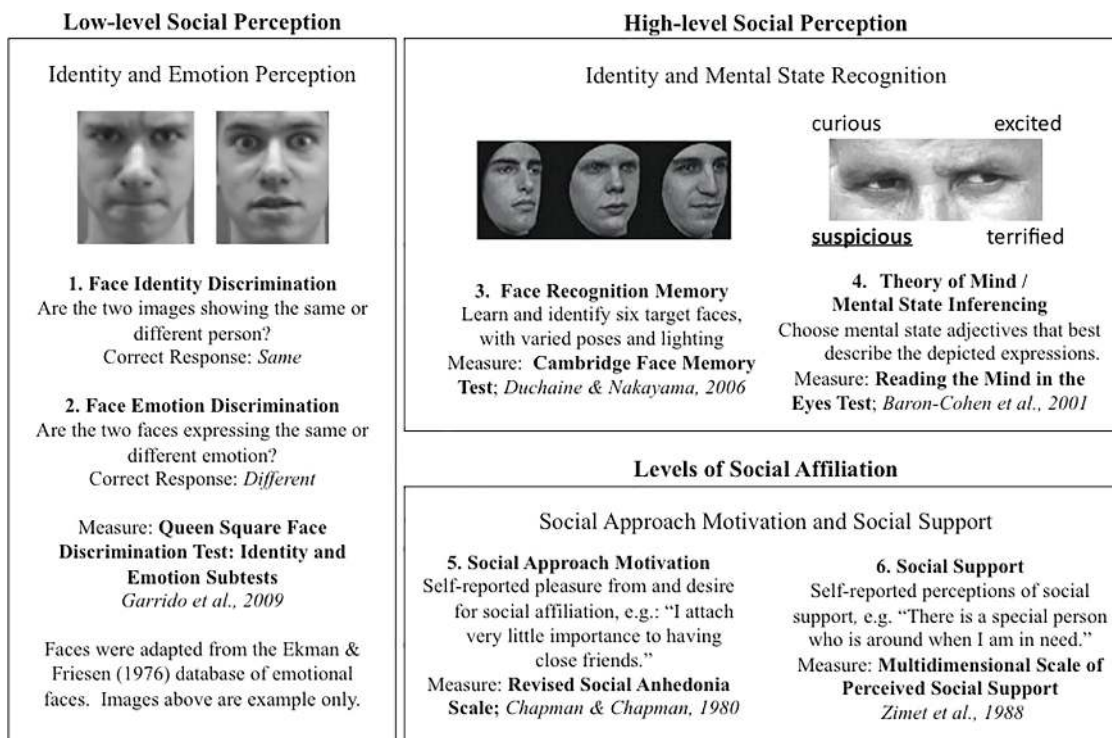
**Low-level Social Perception**

Identity and Emotion Perception

**1. Face Identity Discrimination**
Are the two images showing the same or different person?
Correct Response: *Same*

**2. Face Emotion Discrimination**
Are the two faces expressing the same or different emotion?
Correct Response: *Different*

Measure: **Queen Square Face Discrimination Test: Identity and Emotion Subtests**
*Garrido et al., 2009*

Faces were adapted from the Ekman & Friesen (1976) database of emotional faces. Images above are example only.

**High-level Social Perception**

Identity and Mental State Recognition

**3. Face Recognition Memory**
Learn and identify six target faces, with varied poses and lighting
Measure: **Cambridge Face Memory Test**; *Duchaine & Nakayama, 2006*

curious excited
**suspicious** terrified

**4. Theory of Mind / Mental State Inferencing**
Choose mental state adjectives that best describe the depicted expressions.
Measure: **Reading the Mind in the Eyes Test**; *Baron-Cohen et al., 2001*

**Levels of Social Affiliation**

Social Approach Motivation and Social Support

**5. Social Approach Motivation**
Self-reported pleasure from and desire for social affiliation, e.g.: "I attach very little importance to having close friends."
Measure: **Revised Social Anhedonia Scale;** *Chapman & Chapman, 1980*

**6. Social Support**
Self-reported perceptions of social support, e.g. "There is a special person who is around when I am in need."
Measure: **Multidimensional Scale of Perceived Social Support**
*Zimet et al., 1988*